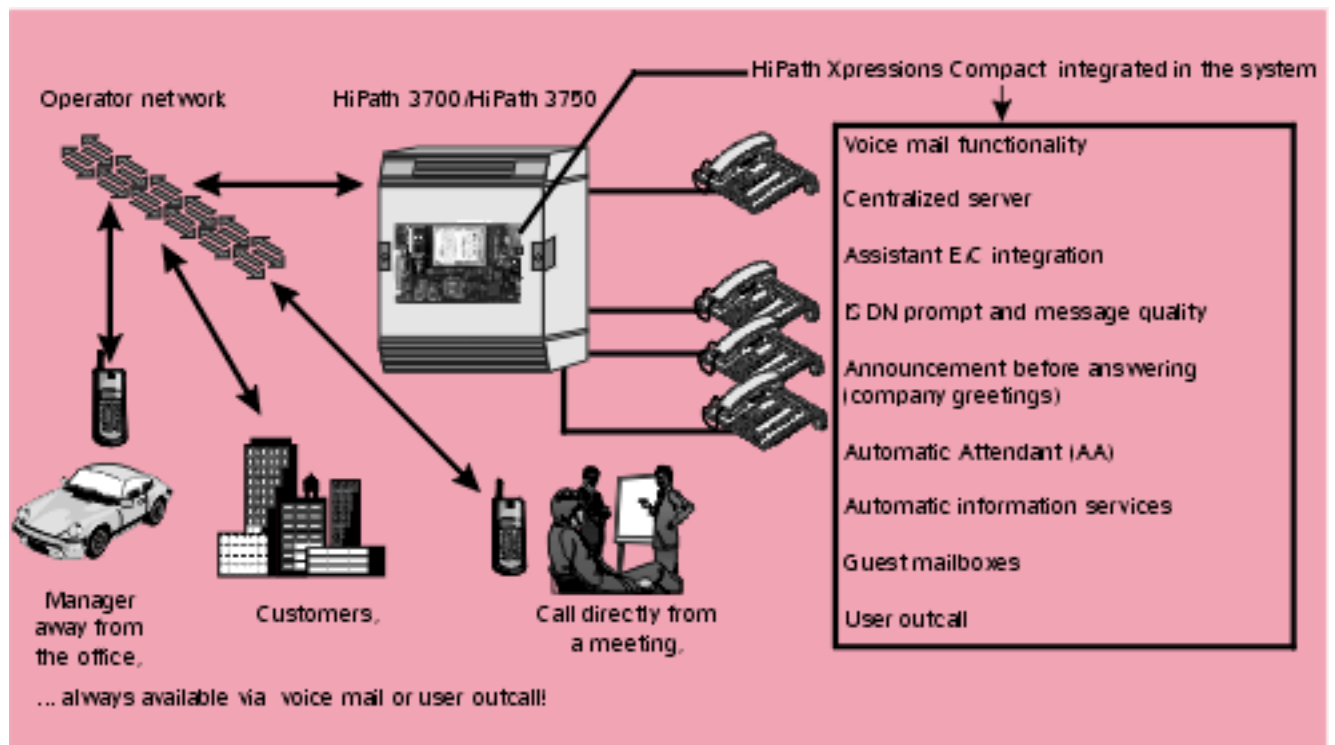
HiPath Xpressions Compact integrated in the system

Operator network

HiPath 3700/HiPath 3750

Voice mail functionality

Centralized server

Assistant E/C integration

ISDN prompt and message quality

Announcement before answering (company greetings)

Automatic Attendant (AA)

Automatic information services

Guest mailboxes

User outcall

Manager away from the office,

Customers,

Call directly from a meeting,

... always available via voice mail or user outcall!